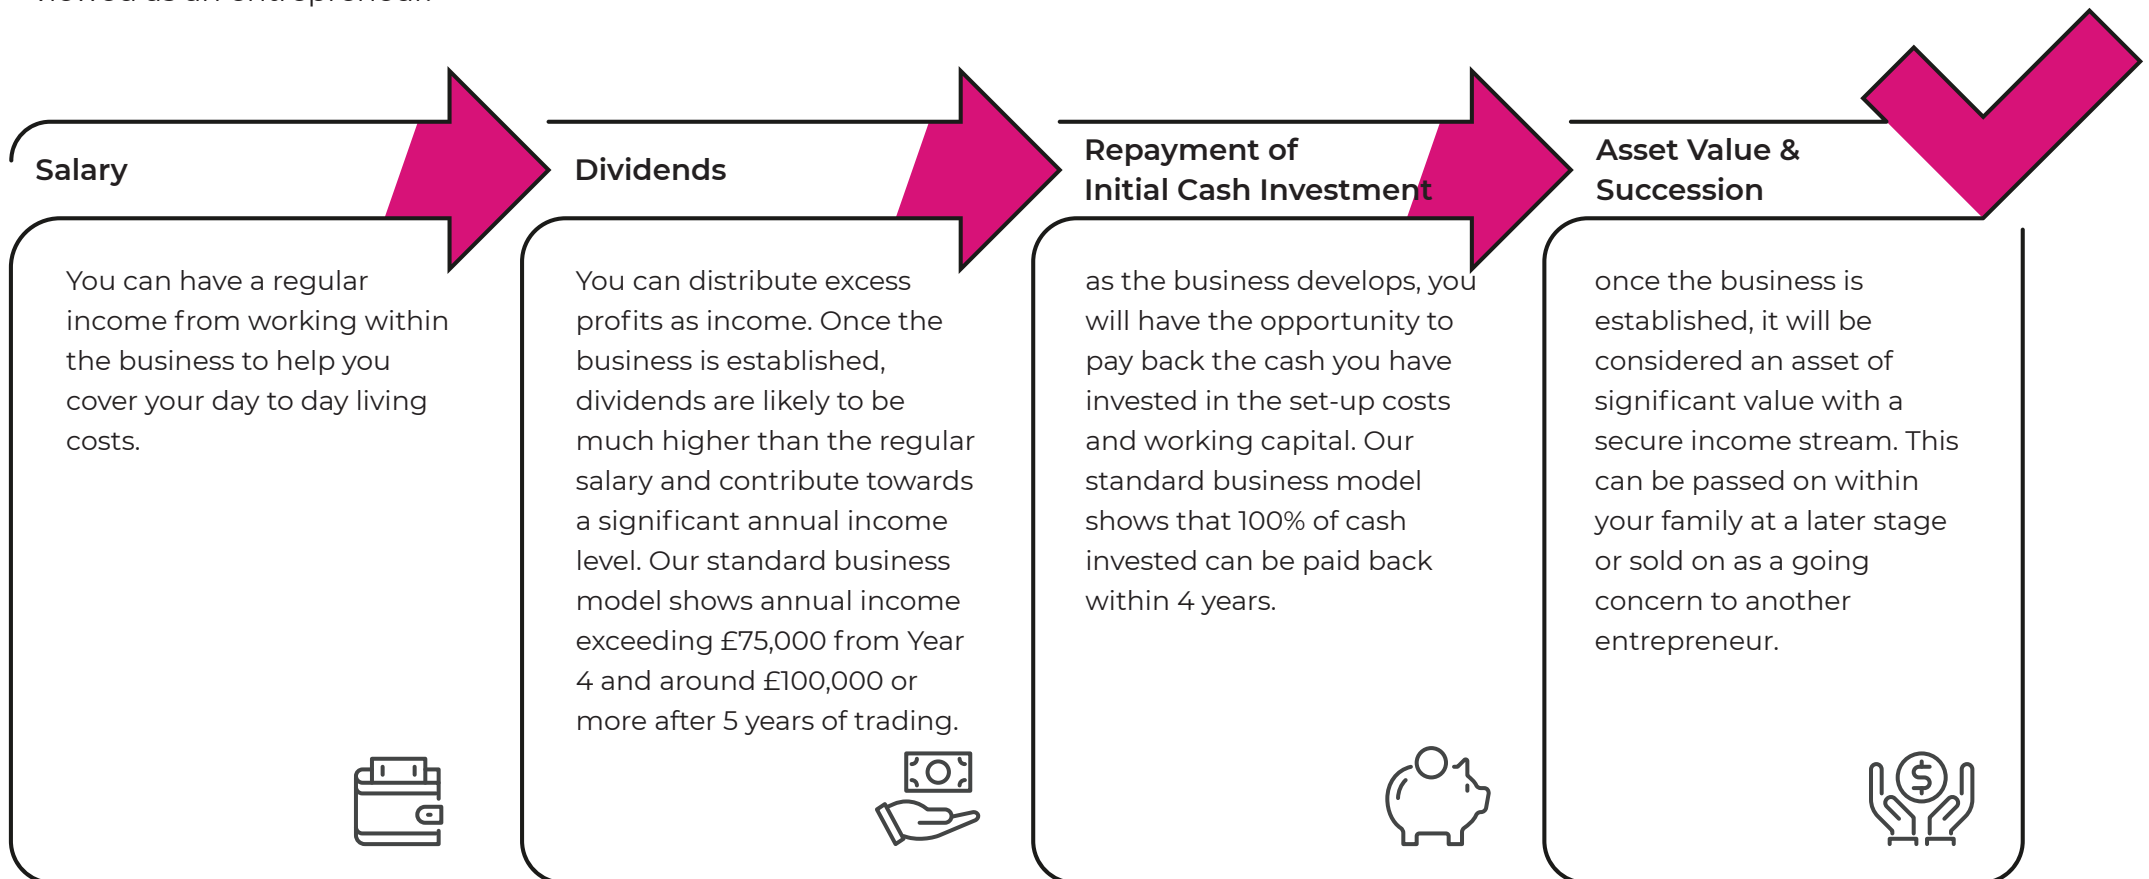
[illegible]

Salary

You can have a regular income from working within the business to help you cover your day to day living costs.

Dividends

You can distribute excess profits as income. Once the business is established, dividends are likely to be much higher than the regular salary and contribute towards a significant annual income level. Our standard business model shows annual income exceeding £75,000 from Year 4 and around £100,000 or more after 5 years of trading.

Repayment of Initial Cash Investment

as the business develops, you will have the opportunity to pay back the cash you have invested in the set-up costs and working capital. Our standard business model shows that 100% of cash invested can be paid back within 4 years.

Asset Value & Succession

once the business is established, it will be considered an asset of significant value with a secure income stream. This can be passed on within your family at a later stage or sold on as a going concern to another entrepreneur.